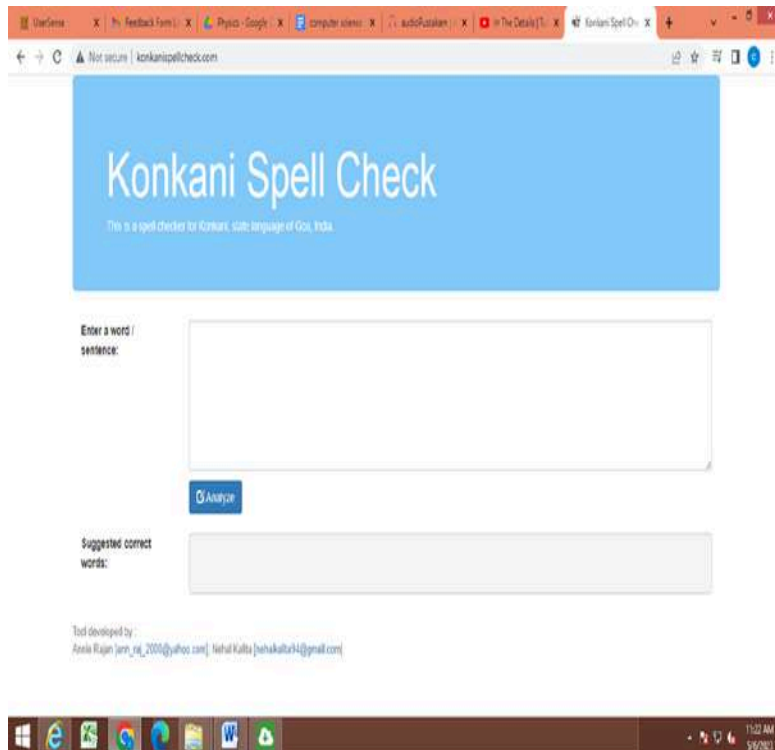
UserSense | Feedback Form | Physics - Google | computer science | audioPustakam | In The Details | Konkani Spell Ch

Not secure | konkanispellcheck.com

Konkani Spell Check

This is a spell checker for Konkani, state language of Goa, India.

Enter a word / sentence:

Analyze

Suggested correct words:

Tool developed by :
Annie Rajan [ann_raj_2000@yahoo.com], Nehal Kalita [nehalkalita94@gmail.com]

11:22 AM
5/6/202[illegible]